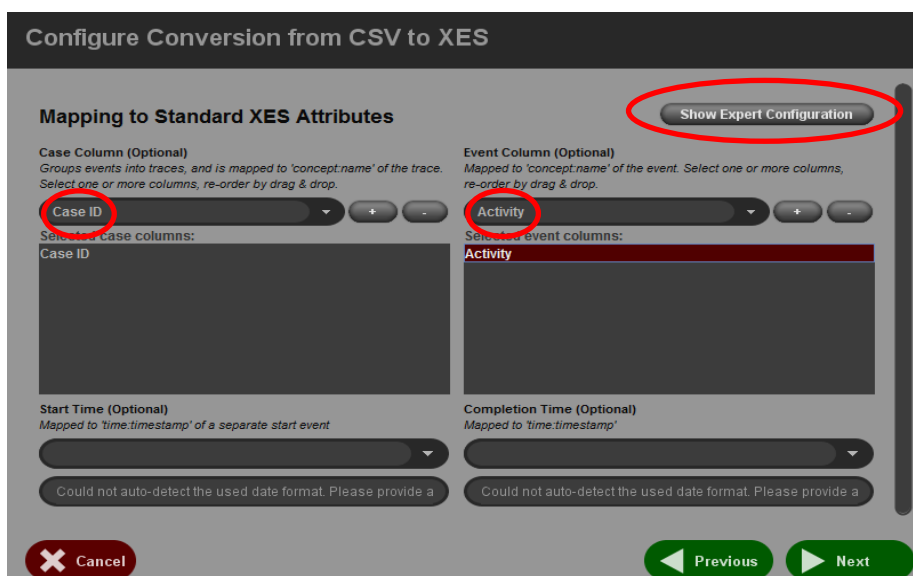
Configure Conversion from CSV to XES

Mapping to Standard XES Attributes

Show Expert Configuration

Case Column (Optional)
Groups events into traces, and is mapped to 'concept:name' of the trace. Select one or more columns, re-order by drag & drop.

Case ID

+ -

Selected case columns:

Case ID

Event Column (Optional)
Mapped to 'concept:name' of the event. Select one or more columns, re-order by drag & drop.

Activity

+ -

Selected event columns:

Activity

Start Time (Optional)
Mapped to 'time:timestamp' of a separate start event

Could not auto-detect the used date format. Please provide a

Completion Time (Optional)
Mapped to 'time:timestamp'

Could not auto-detect the used date format. Please provide a

Cancel

Previous

Next